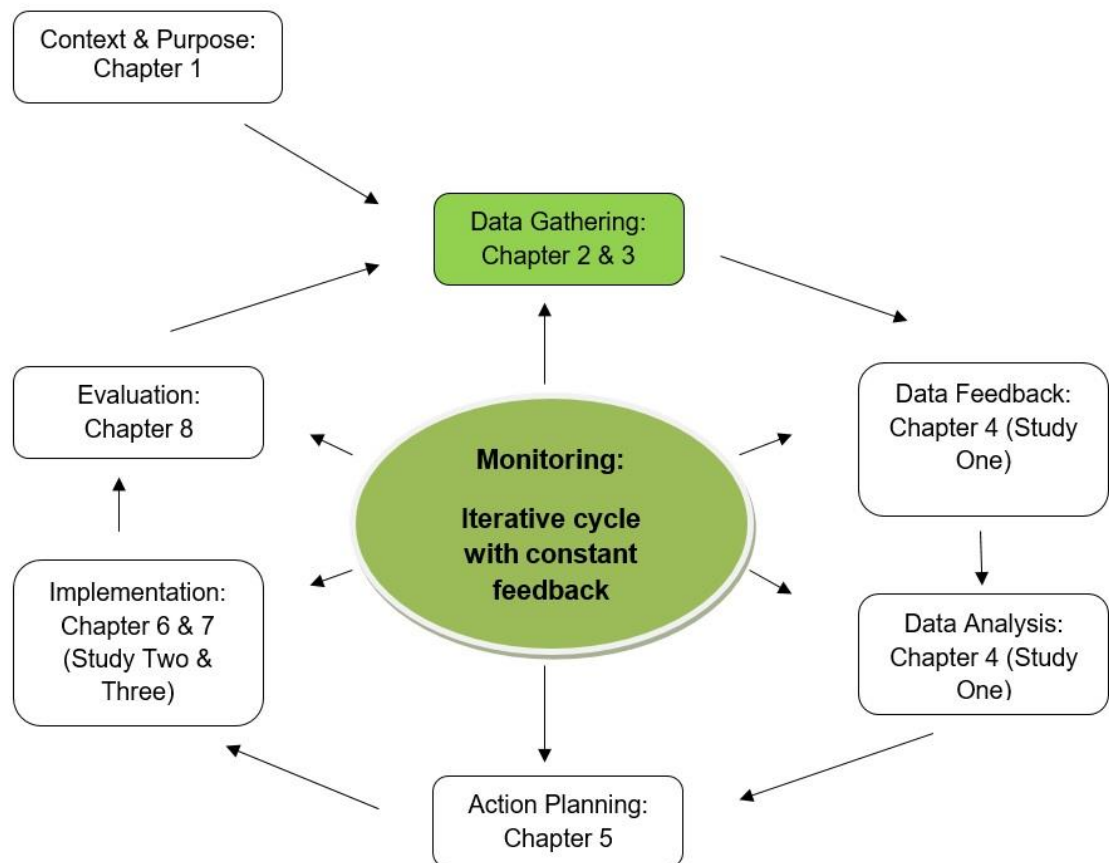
Context & Purpose: Chapter 1

Data Gathering: Chapter 2 & 3

Evaluation: Chapter 8

Monitoring:

Iterative cycle with constant feedback

Data Feedback: Chapter 4 (Study One)

Implementation: Chapter 6 & 7 (Study Two & Three)

Data Analysis: Chapter 4 (Study One)

Action Planning: Chapter 5